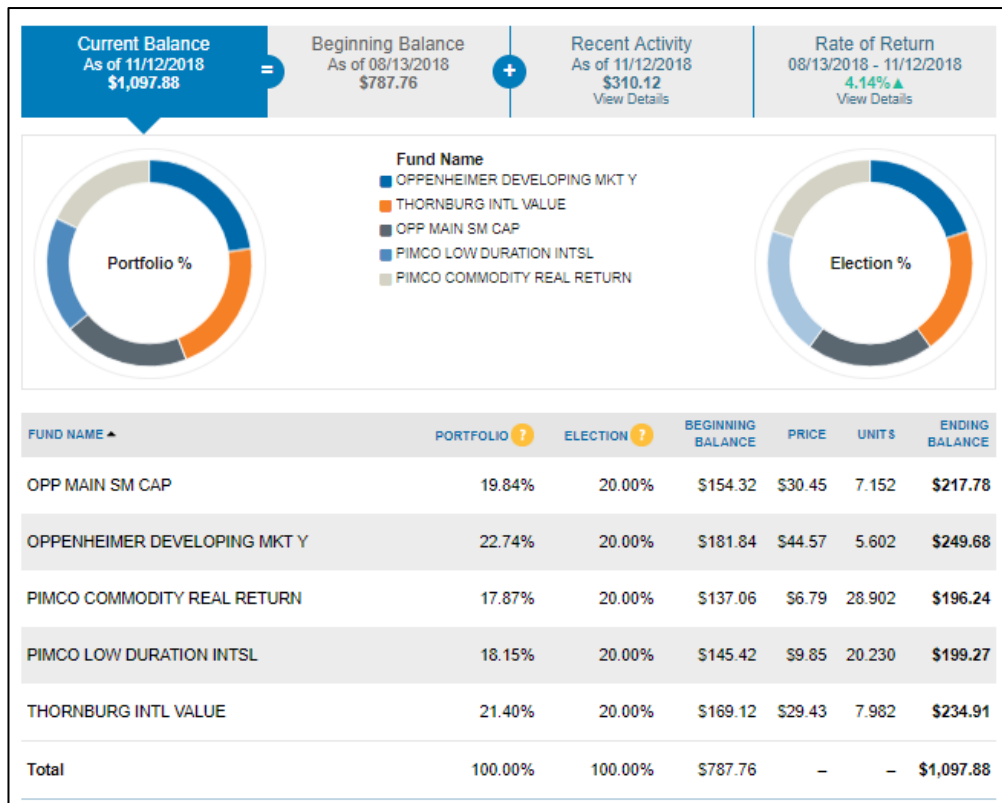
Current Balance
As of 11/12/2018
$1,097.88

=

Beginning Balance
As of 08/13/2018
$787.76

+

Recent Activity
As of 11/12/2018
$310.12
View Details

Rate of Return
08/13/2018 - 11/12/2018
4.14%▲
View Details

Portfolio %

Fund Name
OPPENHEIMER DEVELOPING MKT Y
THORNBURG INTL VALUE
OPP MAIN SM CAP
PIMCO LOW DURATION INTSL
PIMCO COMMODITY REAL RETURN

Election %

| FUND NAME ▲ | PORTFOLIO ? | ELECTION ? | BEGINNING BALANCE | PRICE | UNITS | ENDING BALANCE |
|---|---|---|---|---|---|---|
| OPP MAIN SM CAP | 19.84% | 20.00% | $154.32 | $30.45 | 7.152 | $217.78 |
| OPPENHEIMER DEVELOPING MKT Y | 22.74% | 20.00% | $181.84 | $44.57 | 5.602 | $249.68 |
| PIMCO COMMODITY REAL RETURN | 17.87% | 20.00% | $137.06 | $6.79 | 28.902 | $196.24 |
| PIMCO LOW DURATION INTSL | 18.15% | 20.00% | $145.42 | $9.85 | 20.230 | $199.27 |
| THORNBURG INTL VALUE | 21.40% | 20.00% | $169.12 | $29.43 | 7.982 | $234.91 |
| Total | 100.00% | 100.00% | $787.76 | – | – | $1,097.88 |